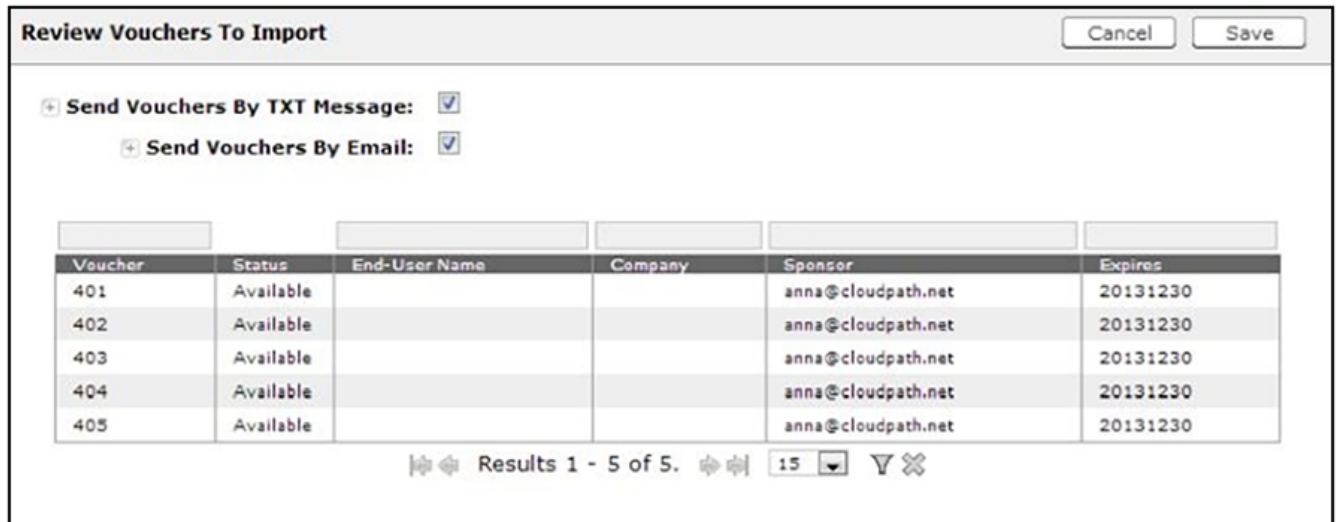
Review Vouchers To Import

Cancel Save

Send Vouchers By TXT Message:

Send Vouchers By Email:

| Voucher | Status | End-User Name | Company | Sponsor | Expires |
|---|---|---|---|---|---|
| 401 | Available | | | anna@cloudpath.net | 20131230 |
| 402 | Available | | | anna@cloudpath.net | 20131230 |
| 403 | Available | | | anna@cloudpath.net | 20131230 |
| 404 | Available | | | anna@cloudpath.net | 20131230 |
| 405 | Available | | | anna@cloudpath.net | 20131230 |

Results 1 - 5 of 5. 15